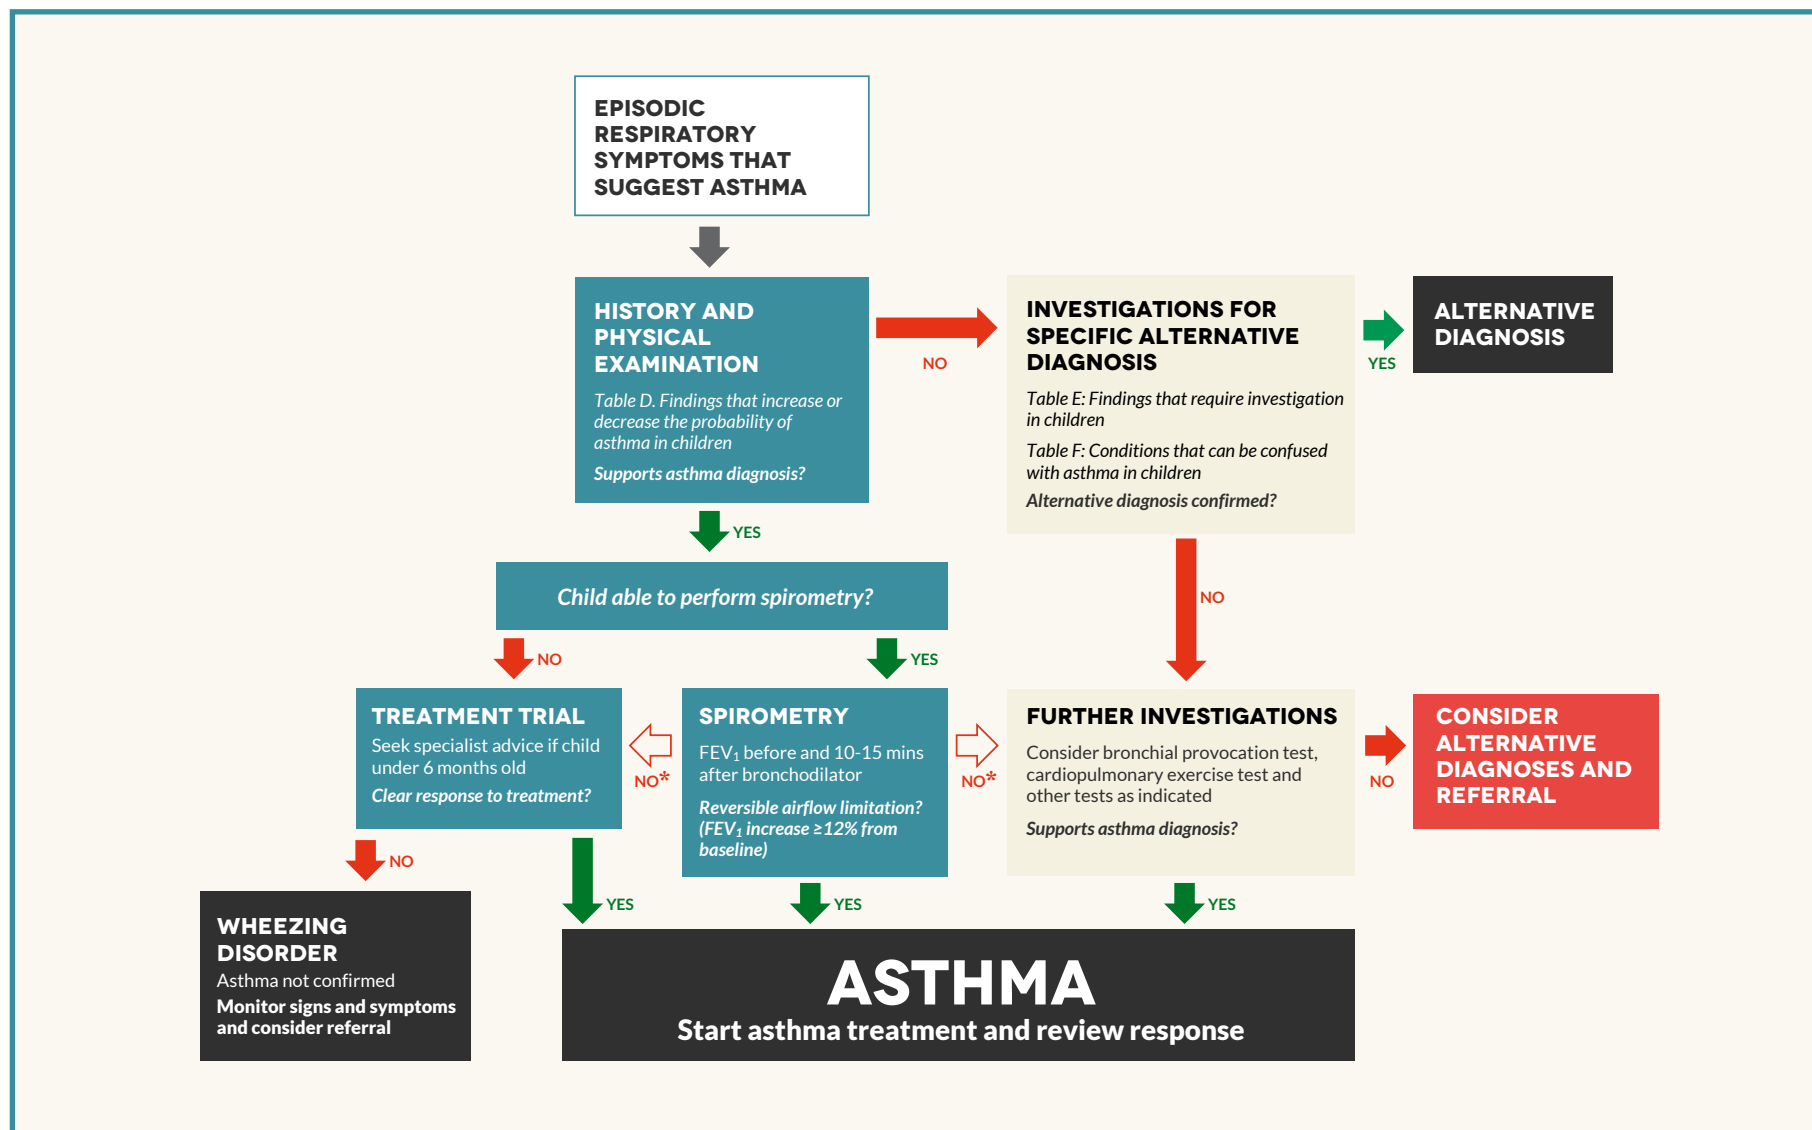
EPISODIC RESPIRATORY SYMPTOMS THAT SUGGEST ASTHMA

HISTORY AND PHYSICAL EXAMINATION

Table D. Findings that increase or decrease the probability of asthma in children

Supports asthma diagnosis?

NO

INVESTIGATIONS FOR SPECIFIC ALTERNATIVE DIAGNOSIS

Table E: Findings that require investigation in children

Table F: Conditions that can be confused with asthma in children

Alternative diagnosis confirmed?

YES

ALTERNATIVE DIAGNOSIS

YES

Child able to perform spirometry?

NO

NO

YES

TREATMENT TRIAL

Seek specialist advice if child under 6 months old

Clear response to treatment?

NO*

SPIROMETRY

FEV$_1$ before and 10-15 mins after bronchodilator

Reversible airflow limitation? (FEV$_1$ increase ≥12% from baseline)

NO*

FURTHER INVESTIGATIONS

Consider bronchial provocation test, cardiopulmonary exercise test and other tests as indicated

Supports asthma diagnosis?

NO

CONSIDER ALTERNATIVE DIAGNOSES AND REFERRAL

NO

WHEEZING DISORDER

Asthma not confirmed

Monitor signs and symptoms and consider referral

YES

YES

YES

ASTHMA

Start asthma treatment and review response